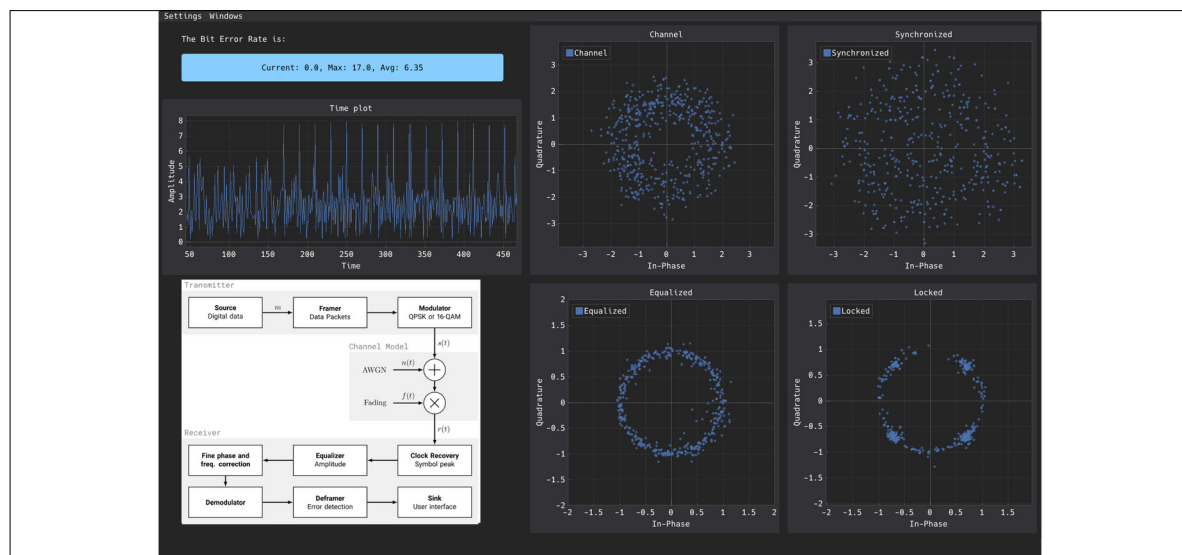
Settings Windows

The Bit Error Rate is:

Current: 0.0, Max: 17.0, Avg: 6.35

Time plot

Amplitude

8 7 6 5 4 3 2 1 0

50 100 150 200 250 300 350 400 450

Time

Transmitter

Source
Digital data

$m$

Framer
Data Packets

Modulator
QPSK or 16-QAM

$s(t)$

Channel Model

AWGN

$n(t)$

Fading

$f(t)$

$r(t)$

Receiver

Fine phase and freq. correction

Equalizer
Amplitude

Clock Recovery
Symbol peak

Demodulator

Deframer
Error detection

Sink
User interface

Channel

Channel

Quadrature

3 2 1 0 −1 −2 −3

−3 −2 −1 0 1 2 3

In-Phase

Synchronized

Synchronized

Quadrature

3 2 1 0 −1 −2 −3

−3 −2 −1 0 1 2 3

In-Phase

Equalized

Equalized

Quadrature

2 1.5 1 0.5 0 −0.5 −1 −1.5 −2

−2 −1.5 −1 −0.5 0 0.5 1 1.5 2

In-Phase

Locked

Locked

Quadrature

1.5 1 0.5 0 −0.5 −1 −1.5 −2

−2 −1.5 −1 −0.5 0 0.5 1 1.5

In-Phase